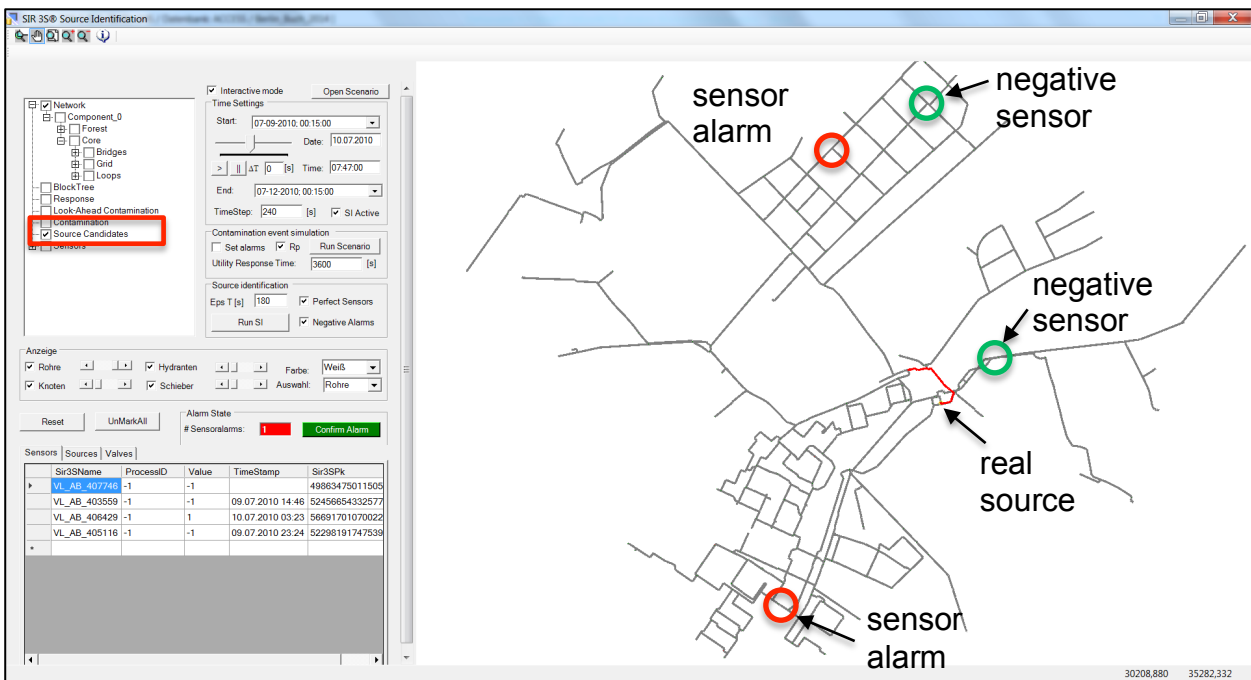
SIR 3S® Source Identification

Network
Component_0
Forest
Core
Bridges
Grid
Loops
BlockTree
Response
Look-Ahead Contamination
Contamination
Source Candidates
Sensors

Interactive mode
Open Scenario
Time Settings
Start: 07-09-2010; 00:15:00
Date: 10.07.2010
> || ΔT 0 [s] Time: 07:47:00
End: 07-12-2010; 00:15:00
TimeStep: 240 [s] SI Active

Contamination event simulation
Set alarms Rp Run Scenario
Utility Response Time: 3600 [s]

Source identification
Eps T [s] 180 Perfect Sensors
Run SI Negative Alarms

Anzeige
Rohre Hydranten Farbe: Weiß
Knoten Schieber Auswahl: Rohre

Reset UnMarkAll
Alarm State
# Sensoralarms: 1 Confirm Alarm

Sensors | Sources | Valves

| Sir3SName | ProcessID | Value | TimeStamp | Sir3SPk |
|---|---|---|---|---|
| VL_AB_407746 | -1 | -1 | | 49863475011505 |
| VL_AB_403559 | -1 | -1 | 09.07.2010 14:46 | 52456654332577 |
| VL_AB_406429 | -1 | 1 | 10.07.2010 03:23 | 56691701070022 |
| VL_AB_405116 | -1 | -1 | 09.07.2010 23:24 | 52298191747539 |

sensor alarm
negative sensor
negative sensor
real source
sensor alarm

30208,880 35282,332